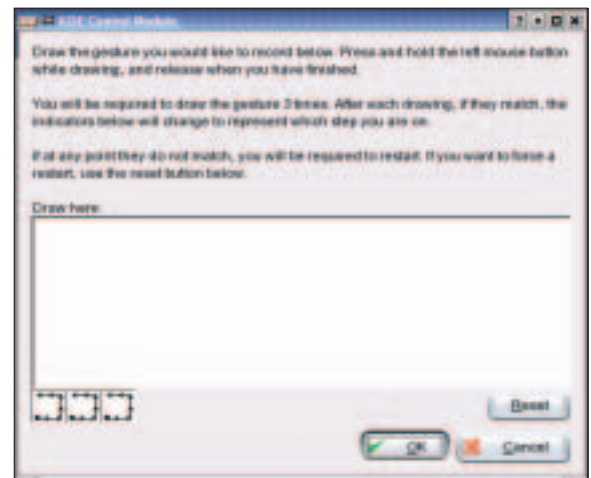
KDE Control Module

Draw the gesture you would like to record below. Press and hold the left mouse button while drawing, and release when you have finished.

You will be required to draw the gesture 3 times. After each drawing, if they match, the indicators below will change to represent which step you are on.

If at any point they do not match, you will be required to restart. If you want to force a restart, use the reset button below.

Draw here:

Reset

OK

Cancel